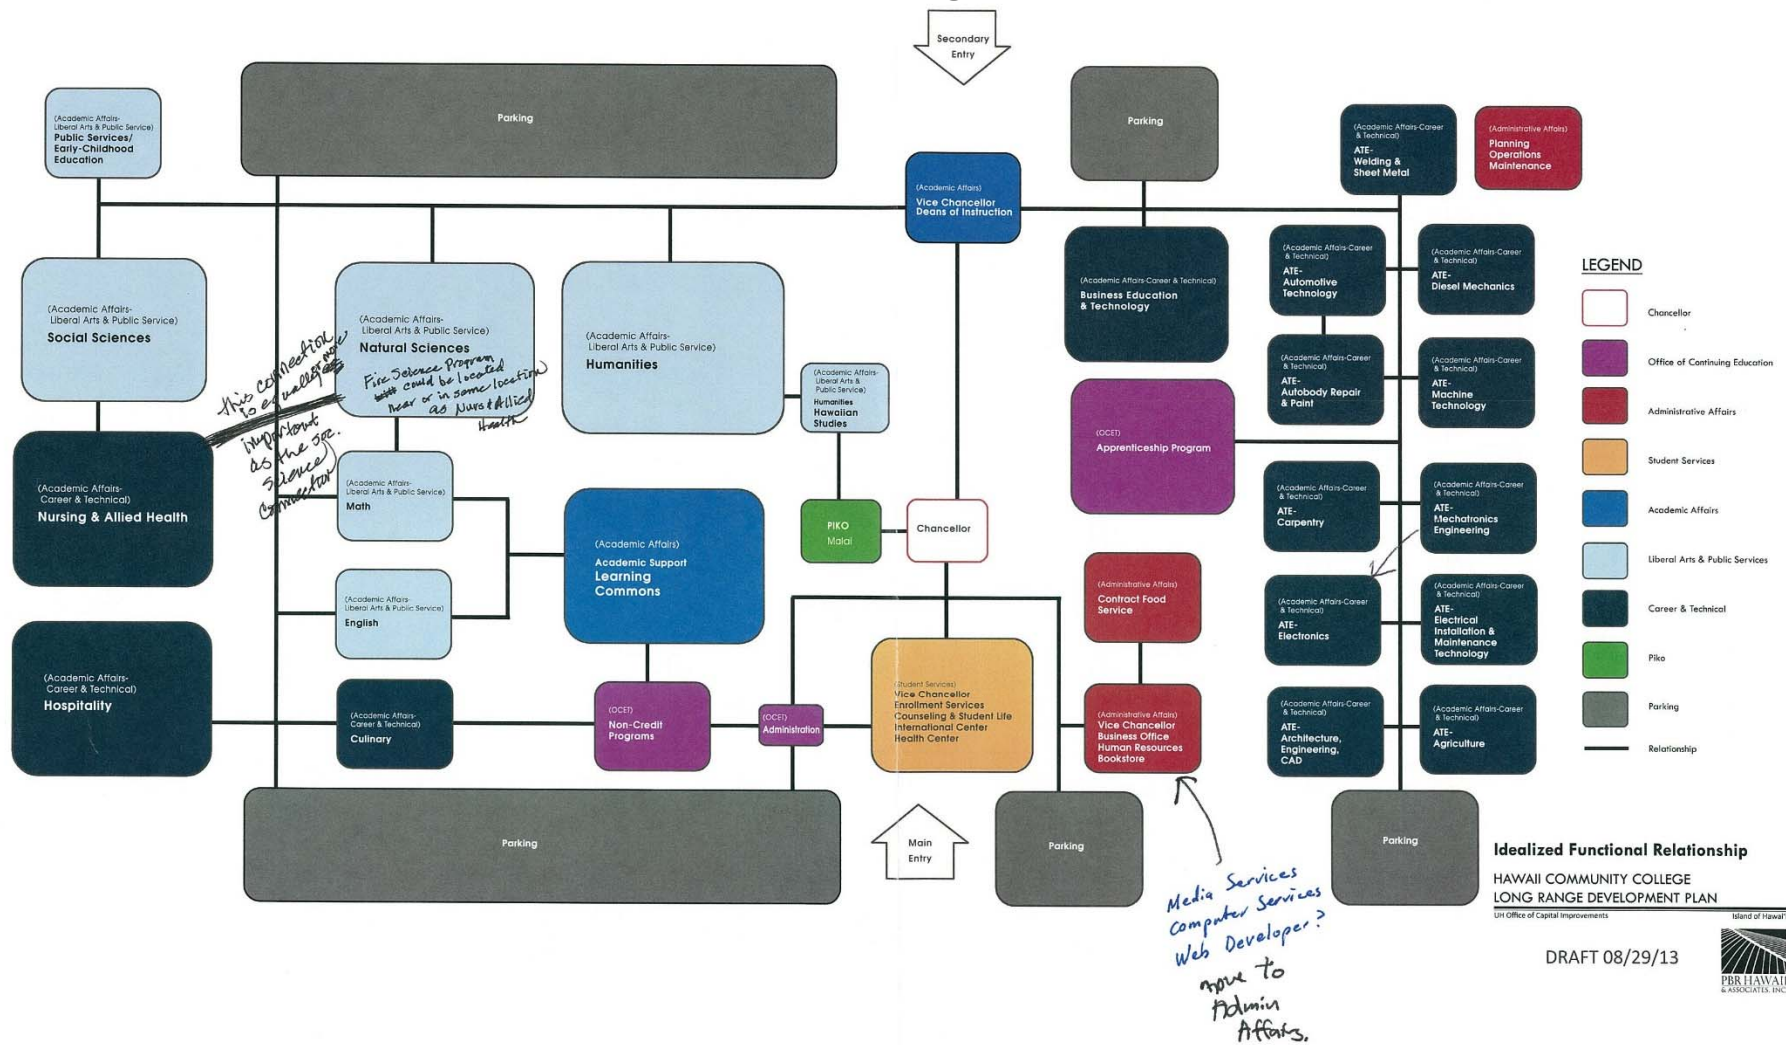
Secondary Entry

Parking

(Academic Affairs-Liberal Arts & Public Service) Public Services/ Early-Childhood Education

(Academic Affairs) Vice Chancellor Deans of Instruction

Parking

(Academic Affairs-Career & Technical) ATE-Welding & Sheet Metal

(Administrative Affairs) Planning Operations Maintenance

(Academic Affairs-Liberal Arts & Public Service) Social Sciences

(Academic Affairs-Liberal Arts & Public Service) Natural Sciences

(Academic Affairs-Liberal Arts & Public Service) Humanities

(Academic Affairs-Career & Technical) Business Education & Technology

(Academic Affairs-Career & Technical) ATE-Automotive Technology

(Academic Affairs-Career & Technical) ATE-Diesel Mechanics

this connection is equally important as the Sci. Science Connection

Fire Science Program could be located near or in same location as Nurs & Allied Health

(Academic Affairs-Liberal Arts & Public Service) Humanities Hawaiian Studies

(OCET) Apprenticeship Program

(Academic Affairs-Career & Technical) ATE-Autobody Repair & Paint

(Academic Affairs-Career & Technical) ATE-Machine Technology

(Academic Affairs-Career & Technical) Nursing & Allied Health

(Academic Affairs-Liberal Arts & Public Service) Math

(Academic Affairs) Academic Support Learning Commons

PIKO Malai

Chancellor

(Academic Affairs-Career & Technical) ATE-Carpentry

(Academic Affairs-Career & Technical) ATE-Mechatronics Engineering

(Administrative Affairs) Contract Food Service

(Academic Affairs-Liberal Arts & Public Service) English

(Academic Affairs-Career & Technical) ATE-Electronics

(Academic Affairs-Career & Technical) ATE-Electrical Installation & Maintenance Technology

(Academic Affairs-Career & Technical) Hospitality

(Academic Affairs-Career & Technical) Culinary

(OCET) Non-Credit Programs

(OCET) Administration

(Student Services) Vice Chancellor Enrollment Services Counseling & Student Life International Center Health Center

(Administrative Affairs) Vice Chancellor Business Office Human Resources Bookstore

(Academic Affairs-Career & Technical) ATE-Architecture, Engineering, CAD

(Academic Affairs-Career & Technical) ATE-Agriculture

Parking

Main Entry

Parking

Parking

LEGEND
Chancellor
Office of Continuing Education
Administrative Affairs
Student Services
Academic Affairs
Liberal Arts & Public Services
Career & Technical
Piko
Parking
Relationship

Media Services Computer Services Web Developer? move to Admin Affairs.

Idealized Functional Relationship
HAWAII COMMUNITY COLLEGE
LONG RANGE DEVELOPMENT PLAN
UH Office of Capital Improvements
Island of Hawai'i

DRAFT 08/29/13

PBR HAWAII & ASSOCIATES, INC.